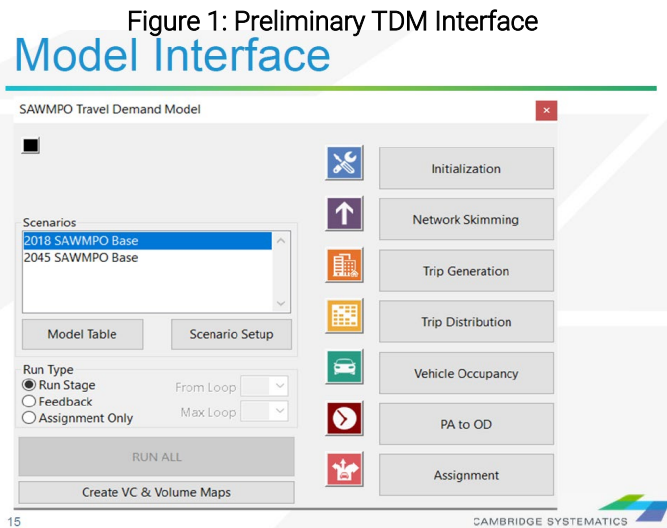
Figure 1: Preliminary TDM Interface

Model Interface

SAWMPO Travel Demand Model

×

Scenarios

2018 SAWMPO Base

2045 SAWMPO Base

Model Table

Scenario Setup

Run Type

Run Stage

Feedback

Assignment Only

From Loop

Max Loop

RUN ALL

Create VC & Volume Maps

Initialization

Network Skimming

Trip Generation

Trip Distribution

Vehicle Occupancy

PA to OD

Assignment

15

CAMBRIDGE SYSTEMATICS